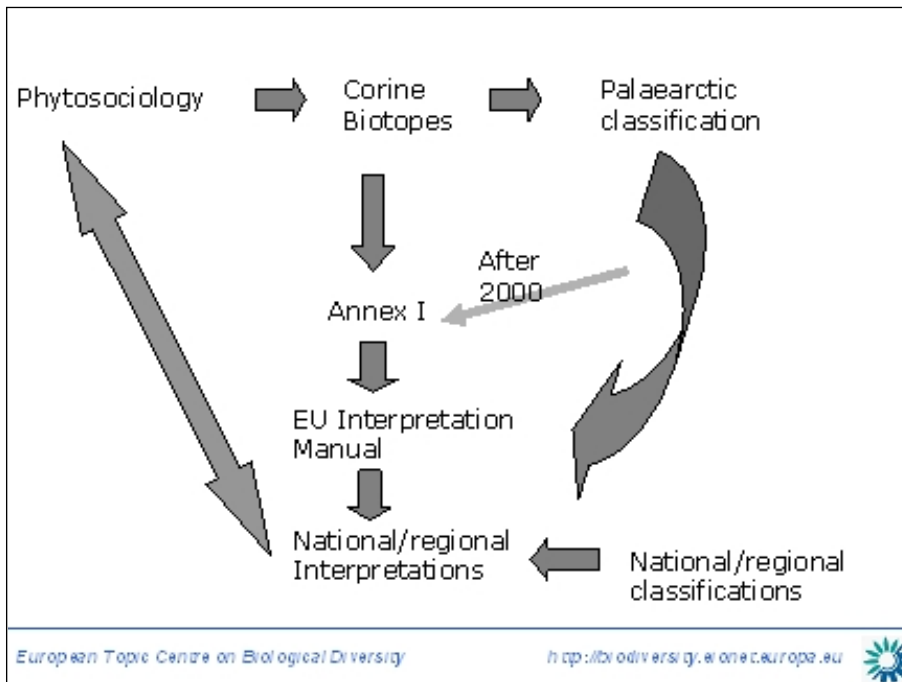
Phytosociology

Corine Biotopes

Palaearctic classification

After 2000

Annex I

EU Interpretation Manual

National/regional Interpretations

National/regional classifications

European Topic Centre on Biological Diversity

http://biodiversity.eionet.europa.eu